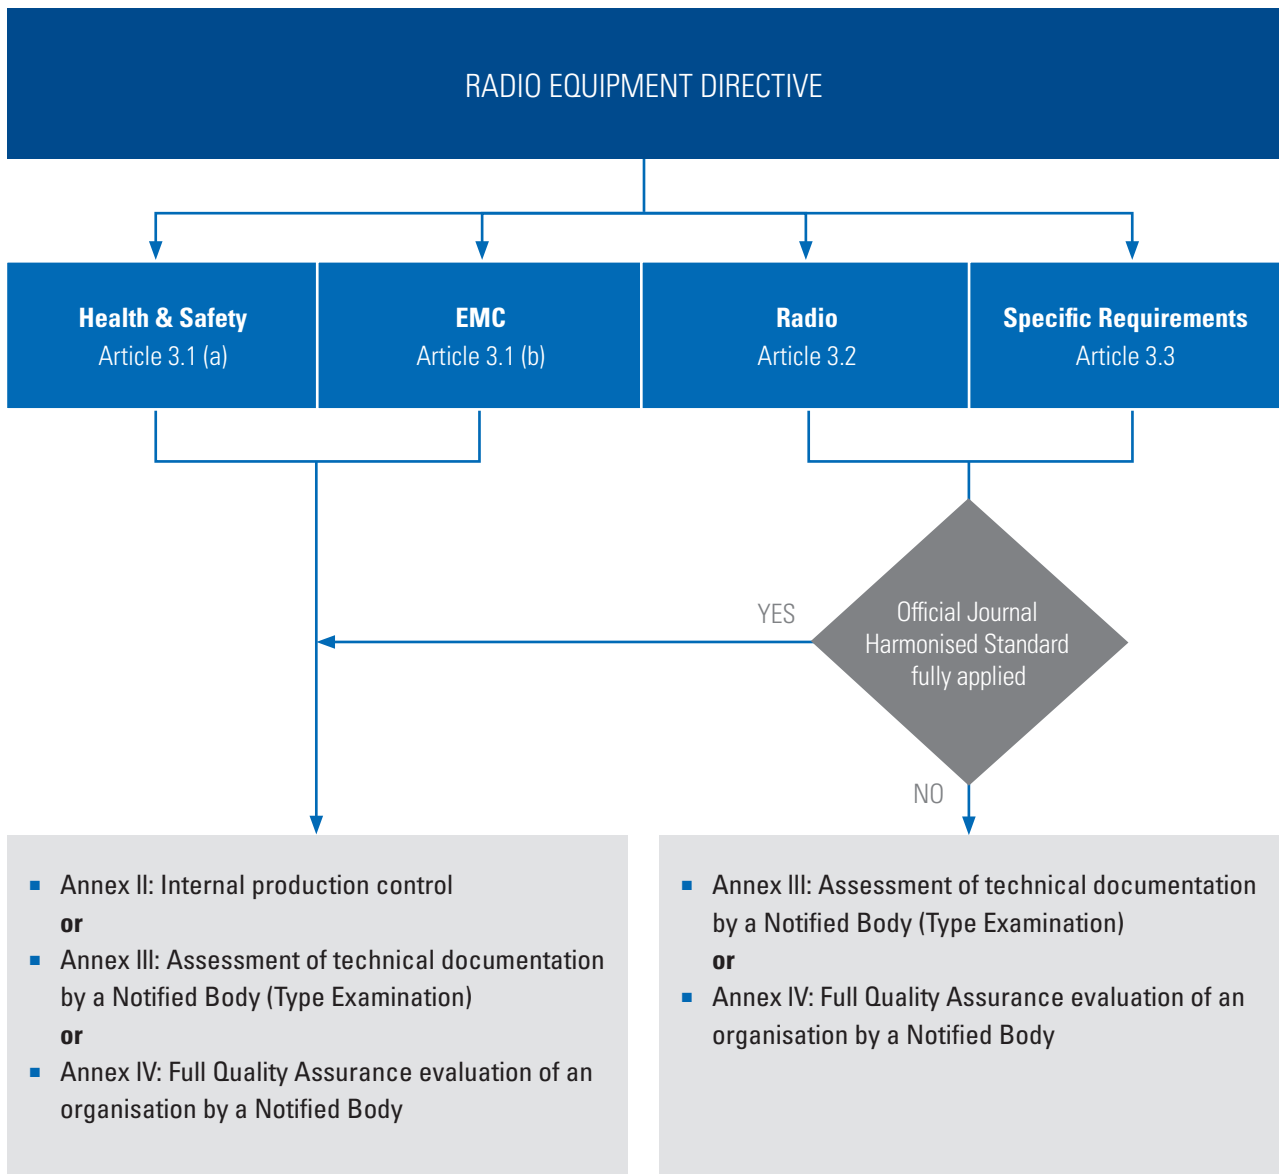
RADIO EQUIPMENT DIRECTIVE

Health & Safety
Article 3.1 (a)

EMC
Article 3.1 (b)

Radio
Article 3.2

Specific Requirements
Article 3.3

YES

Official Journal Harmonised Standard fully applied

NO

- Annex II: Internal production control
or
- Annex III: Assessment of technical documentation by a Notified Body (Type Examination)
or
- Annex IV: Full Quality Assurance evaluation of an organisation by a Notified Body

- Annex III: Assessment of technical documentation by a Notified Body (Type Examination)
or
- Annex IV: Full Quality Assurance evaluation of an organisation by a Notified Body